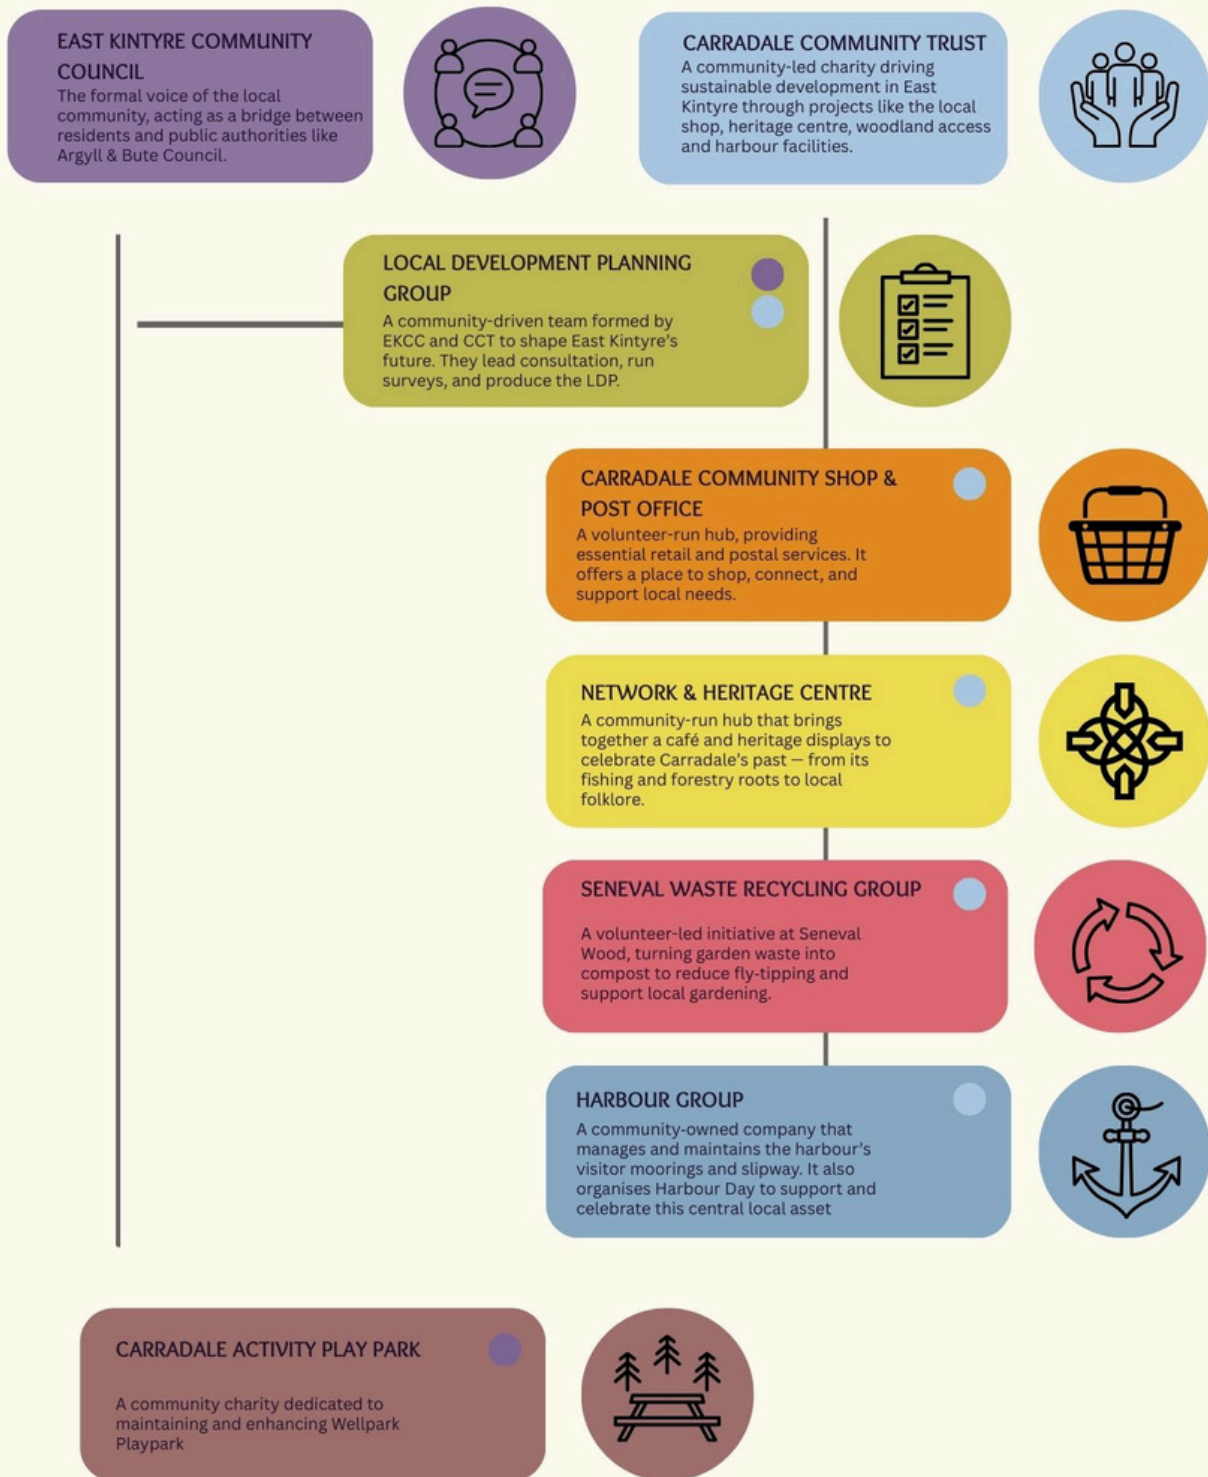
EAST KINTYRE COMMUNITY COUNCIL
The formal voice of the local community, acting as a bridge between residents and public authorities like Argyll & Bute Council.

CARRADALE COMMUNITY TRUST
A community-led charity driving sustainable development in East Kintyre through projects like the local shop, heritage centre, woodland access and harbour facilities.

LOCAL DEVELOPMENT PLANNING GROUP
A community-driven team formed by EKCC and CCT to shape East Kintyre's future. They lead consultation, run surveys, and produce the LDP.

CARRADALE COMMUNITY SHOP & POST OFFICE
A volunteer-run hub, providing essential retail and postal services. It offers a place to shop, connect, and support local needs.

NETWORK & HERITAGE CENTRE
A community-run hub that brings together a café and heritage displays to celebrate Carradale's past — from its fishing and forestry roots to local folklore.

SENEVAL WASTE RECYCLING GROUP
A volunteer-led initiative at Seneval Wood, turning garden waste into compost to reduce fly-tipping and support local gardening.

HARBOUR GROUP
A community-owned company that manages and maintains the harbour's visitor moorings and slipway. It also organises Harbour Day to support and celebrate this central local asset

CARRADALE ACTIVITY PLAY PARK
A community charity dedicated to maintaining and enhancing Wellpark Playpark